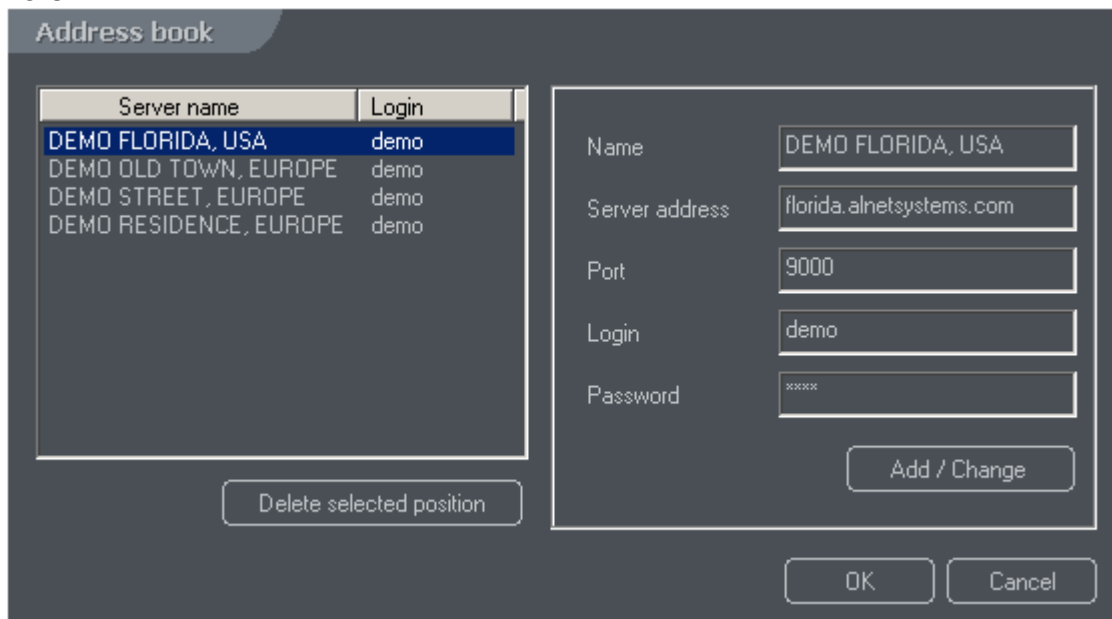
Address book

| Server name | Login |
|---|---|
| DEMO FLORIDA, USA | demo |
| DEMO OLD TOWN, EUROPE | demo |
| DEMO STREET, EUROPE | demo |
| DEMO RESIDENCE, EUROPE | demo |

Delete selected position

Name DEMO FLORIDA, USA
Server address florida.alnetsystems.com
Port 9000
Login demo
Password ****

Add / Change

OK
Cancel